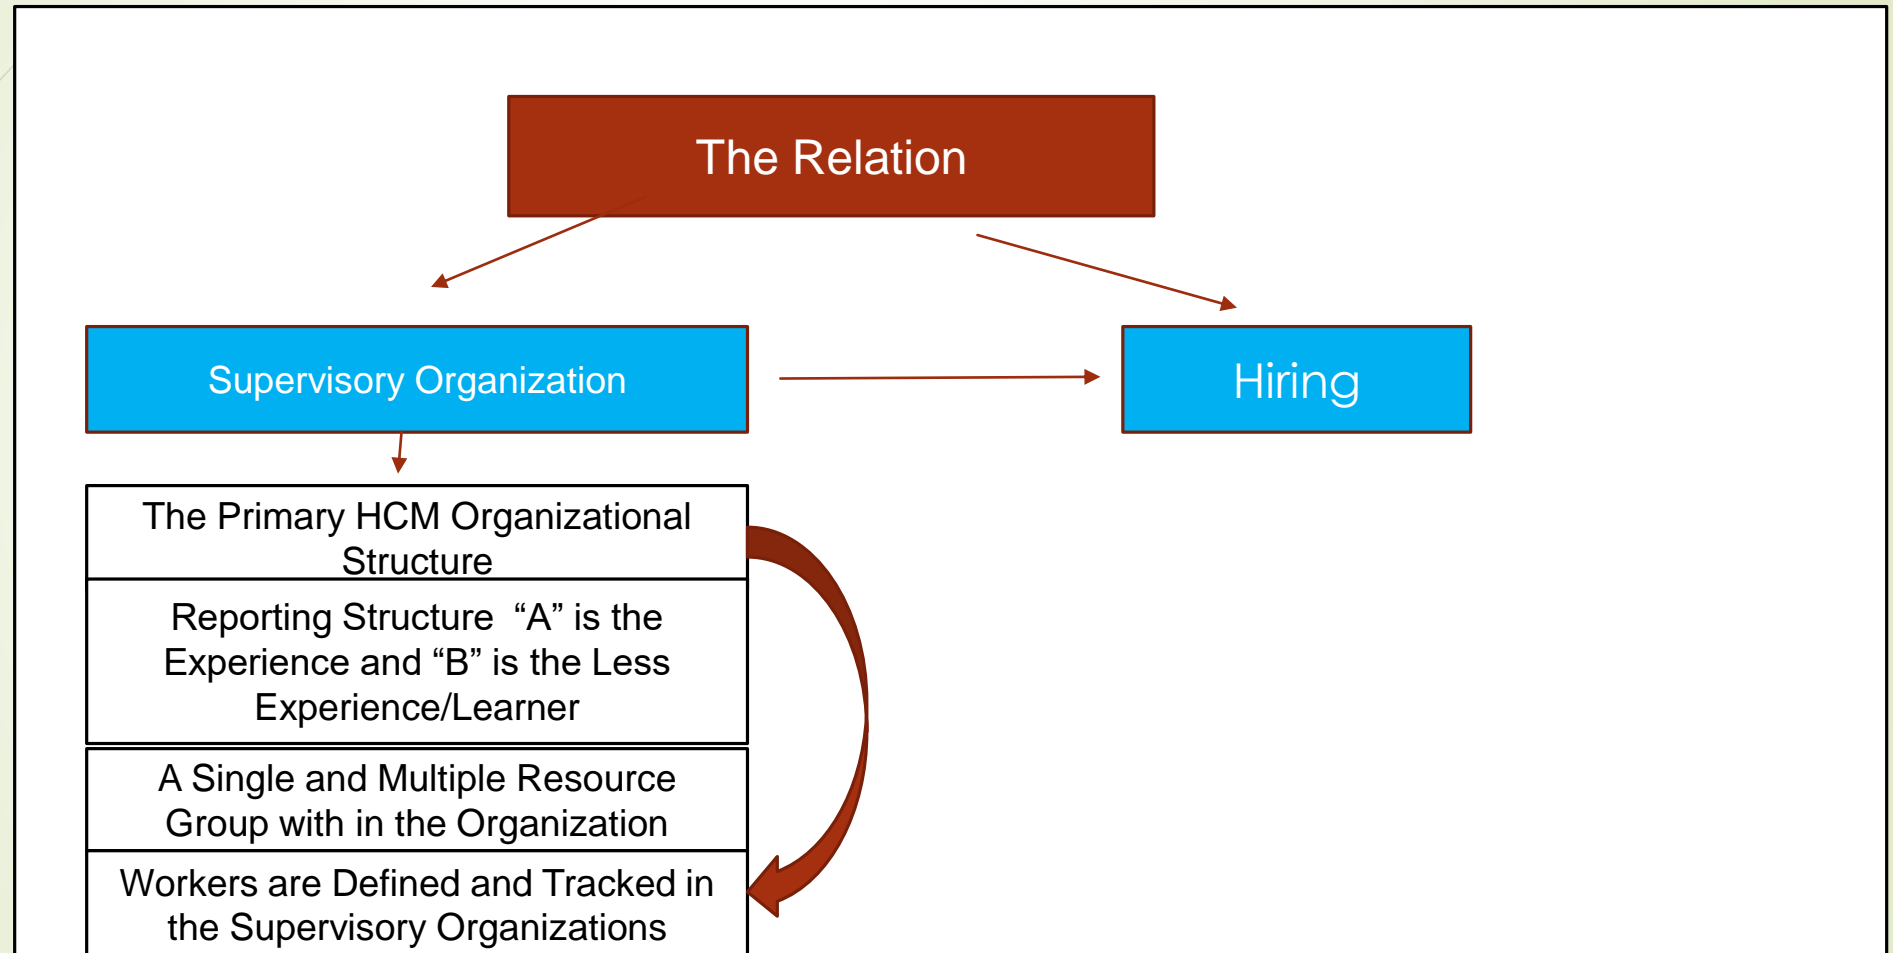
The Relation

Supervisory Organization

Hiring

The Primary HCM Organizational Structure

Reporting Structure “A” is the Experience and “B” is the Less Experience/Learner

A Single and Multiple Resource Group with in the Organization

Workers are Defined and Tracked in the Supervisory Organizations